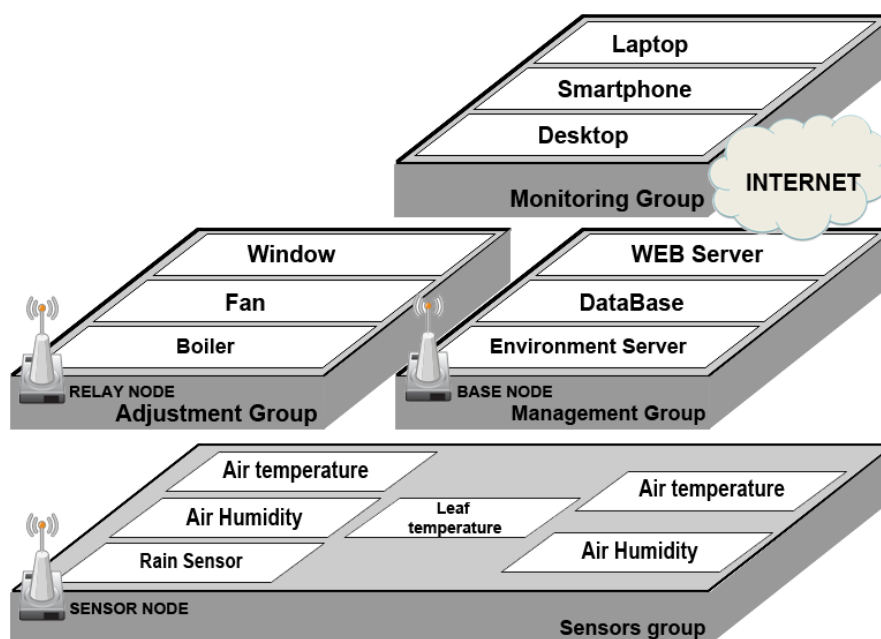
Laptop

Smartphone

Desktop

INTERNET

Monitoring Group

Window

Fan

Boiler

RELAY NODE

Adjustment Group

WEB Server

DataBase

Environment Server

BASE NODE

Management Group

Air temperature

Air Humidity

Rain Sensor

Leaf temperature

Air temperature

Air Humidity

SENSOR NODE

Sensors group